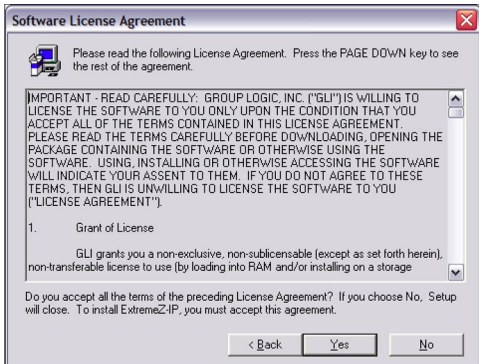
Software License Agreement

Please read the following License Agreement. Press the PAGE DOWN key to see the rest of the agreement.

IMPORTANT - READ CAREFULLY: GROUP LOGIC, INC. ("GLI") IS WILLING TO LICENSE THE SOFTWARE TO YOU ONLY UPON THE CONDITION THAT YOU ACCEPT ALL OF THE TERMS CONTAINED IN THIS LICENSE AGREEMENT. PLEASE READ THE TERMS CAREFULLY BEFORE DOWNLOADING, OPENING THE PACKAGE CONTAINING THE SOFTWARE OR OTHERWISE USING THE SOFTWARE. USING, INSTALLING OR OTHERWISE ACCESSING THE SOFTWARE WILL INDICATE YOUR ASSENT TO THEM. IF YOU DO NOT AGREE TO THESE TERMS, THEN GLI IS UNWILLING TO LICENSE THE SOFTWARE TO YOU ("LICENSE AGREEMENT").

1. Grant of License

GLI grants you a non-exclusive, non-sublicensable (except as set forth herein), non-transferable license to use (by loading into RAM and/or installing on a storage

Do you accept all the terms of the preceding License Agreement? If you choose No, Setup will close. To install ExtremeZ-IP, you must accept this agreement.

< Back Yes No